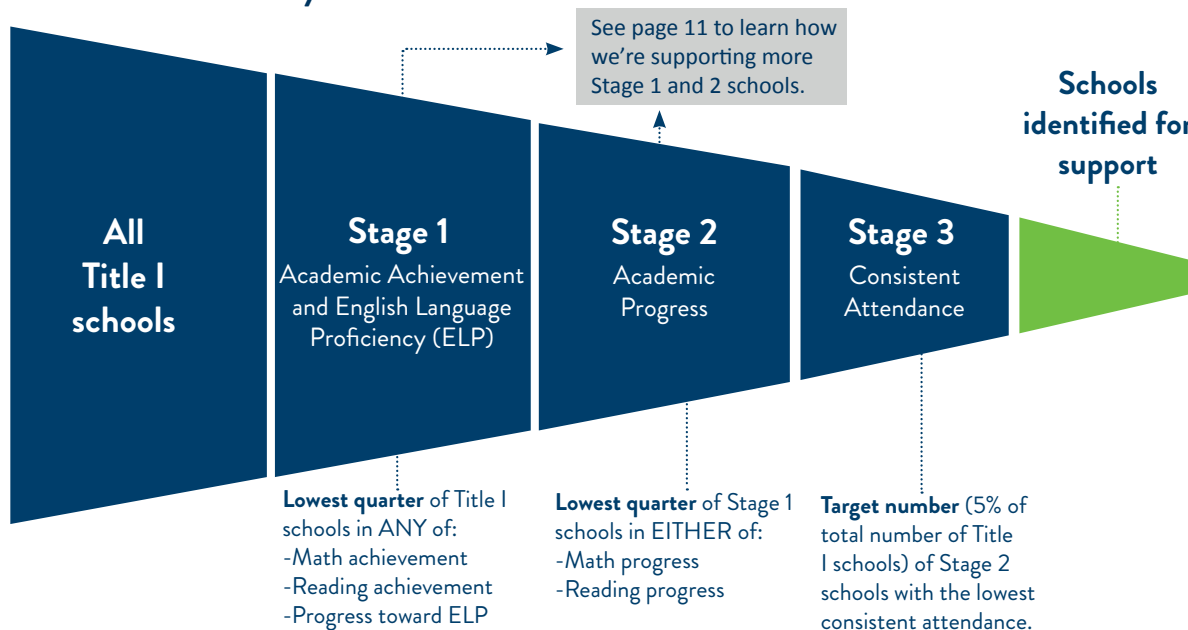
See page 11 to learn how we're supporting more Stage 1 and 2 schools.

Schools identified for support

All Title I schools

Stage 1
Academic Achievement and English Language Proficiency (ELP)

Stage 2
Academic Progress

Stage 3
Consistent Attendance

**Lowest quarter** of Title I schools in ANY of:
-Math achievement
-Reading achievement
-Progress toward ELP

**Lowest quarter** of Stage 1 schools in EITHER of:
-Math progress
-Reading progress

**Target number** (5% of total number of Title I schools) of Stage 2 schools with the lowest consistent attendance.